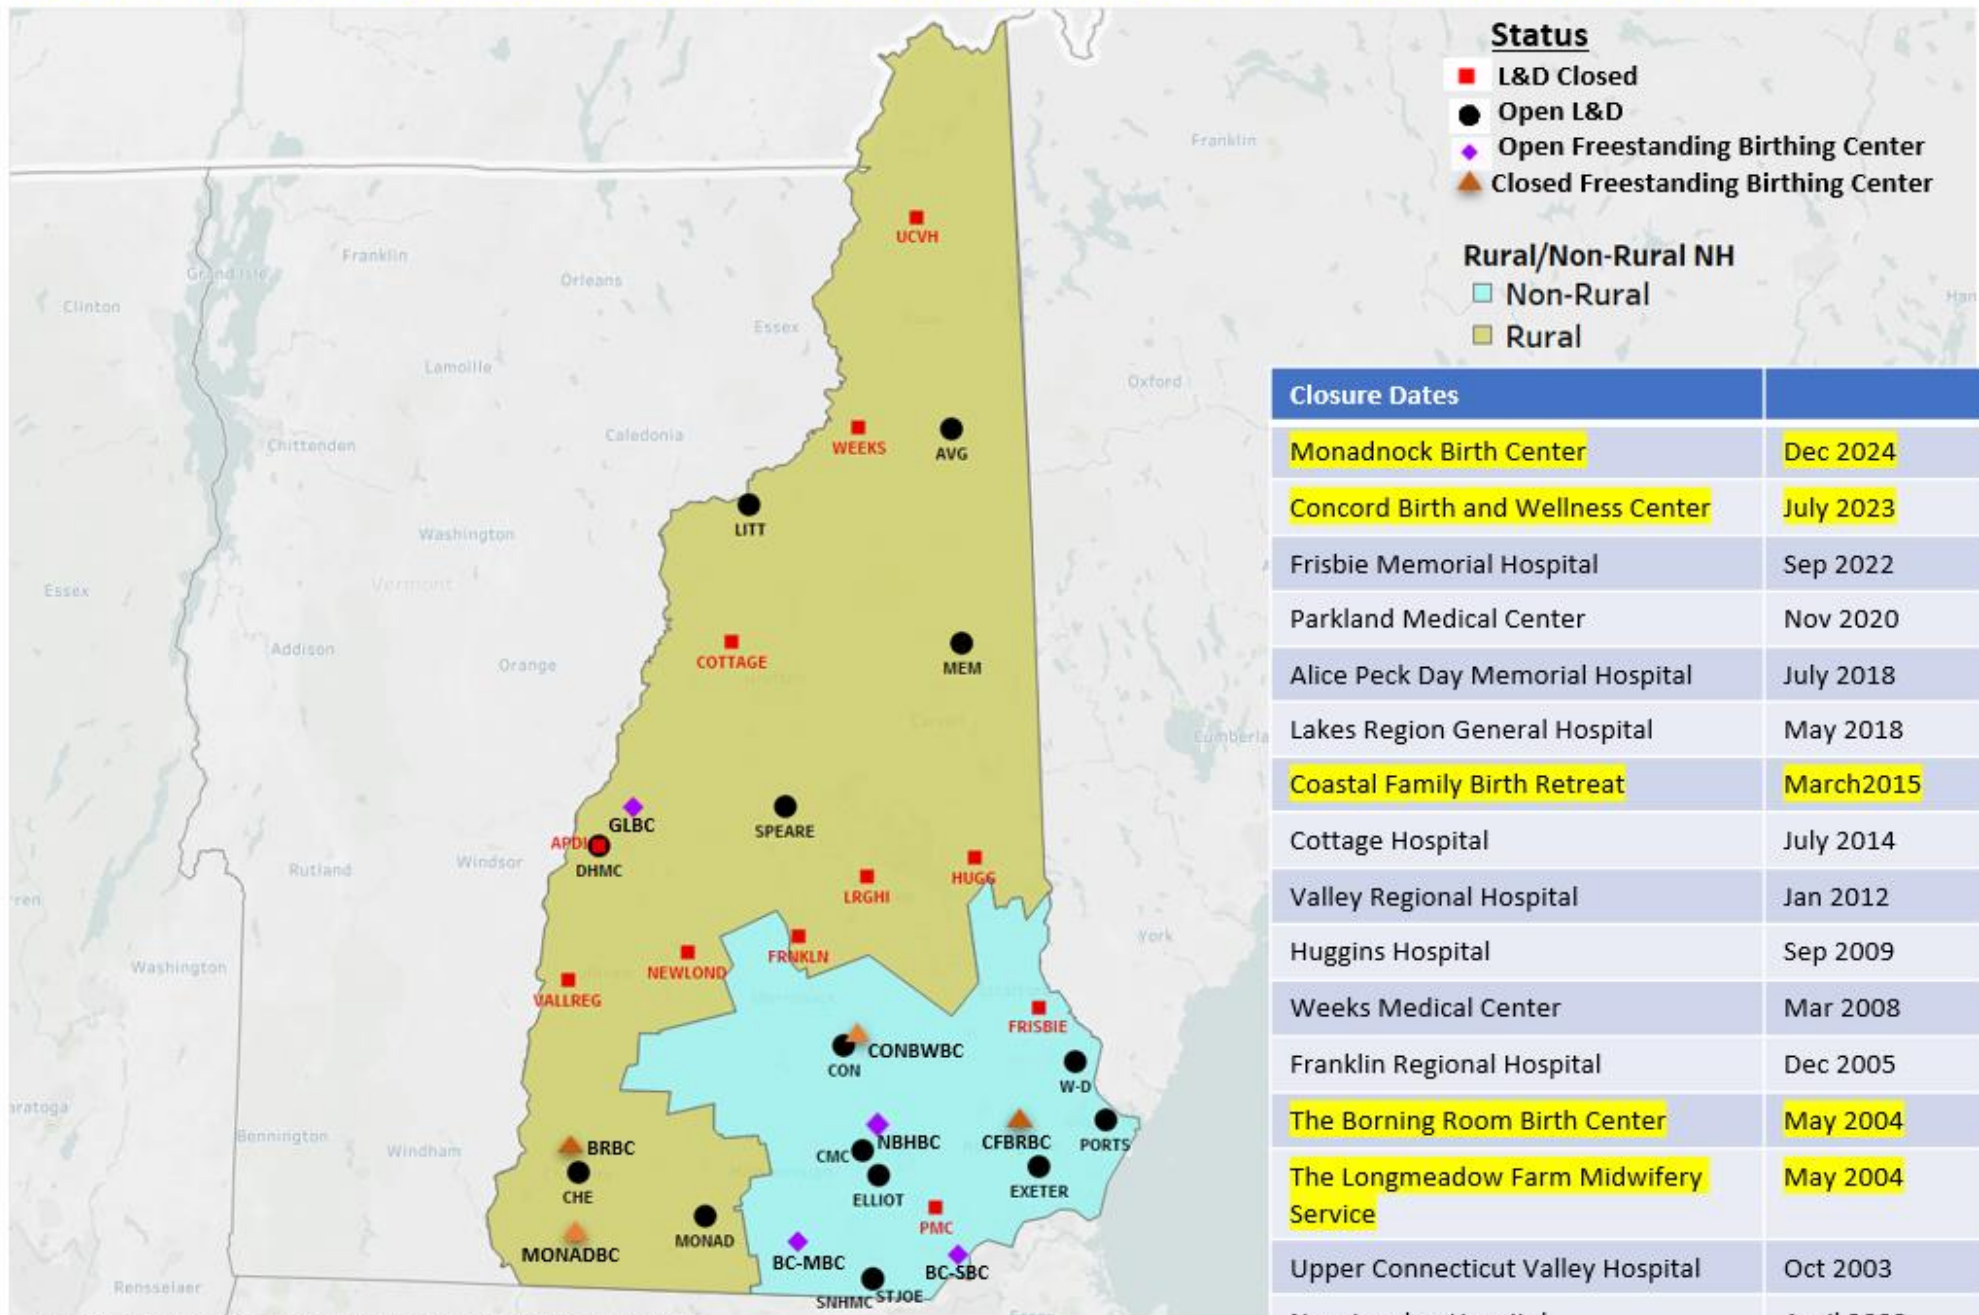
Status
L&D Closed
Open L&D
Open Freestanding Birthing Center
Closed Freestanding Birthing Center

Rural/Non-Rural NH
Non-Rural
Rural

| Closure Dates | |
|---|---|
| Monadnock Birth Center | Dec 2024 |
| Concord Birth and Wellness Center | July 2023 |
| Frisbie Memorial Hospital | Sep 2022 |
| Parkland Medical Center | Nov 2020 |
| Alice Peck Day Memorial Hospital | July 2018 |
| Lakes Region General Hospital | May 2018 |
| Coastal Family Birth Retreat | March2015 |
| Cottage Hospital | July 2014 |
| Valley Regional Hospital | Jan 2012 |
| Huggins Hospital | Sep 2009 |
| Weeks Medical Center | Mar 2008 |
| Franklin Regional Hospital | Dec 2005 |
| The Borning Room Birth Center | May 2004 |
| The Longmeadow Farm Midwifery Service | May 2004 |
| Upper Connecticut Valley Hospital | Oct 2003 |
| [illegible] | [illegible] |

UCVH
WEEKS
AVG
LITT
COTTAGE
MEM
GLBC
APD
DHMC
SPEARE
LRGHI
HUGG
FRNKLN
NEWLOND
VALLREG
FRISBIE
CONBWBC
CON
W-D
NBHBC
CMC
CFBRBC
PORTS
BRBC
CHE
ELLIOT
EXETER
PMC
MONADBC
MONAD
BC-MBC
BC-SBC
SNHMC
STJOE

Franklin
Grand Isle
Clinton
Orleans
Essex
Lamoille
Chittenden
Caledonia
Washington
Vermont
Essex
Addison
Orange
Rutland
Windsor
Washington
Bennington
Windham
Rensselaer
Saratoga
Franklin
Oxford
Cumberland
York